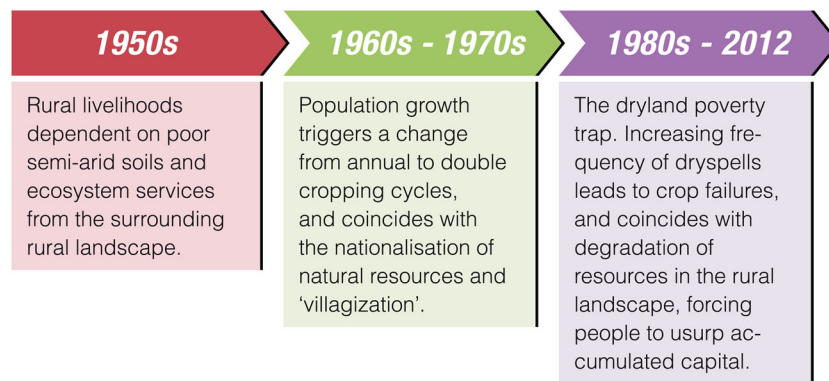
1950s

Rural livelihoods dependent on poor semi-arid soils and ecosystem services from the surrounding rural landscape.

1960s - 1970s

Population growth triggers a change from annual to double cropping cycles, and coincides with the nationalisation of natural resources and ‘villagization’.

1980s - 2012

The dryland poverty trap. Increasing frequency of dryspells leads to crop failures, and coincides with degradation of resources in the rural landscape, forcing people to usurp accumulated capital.